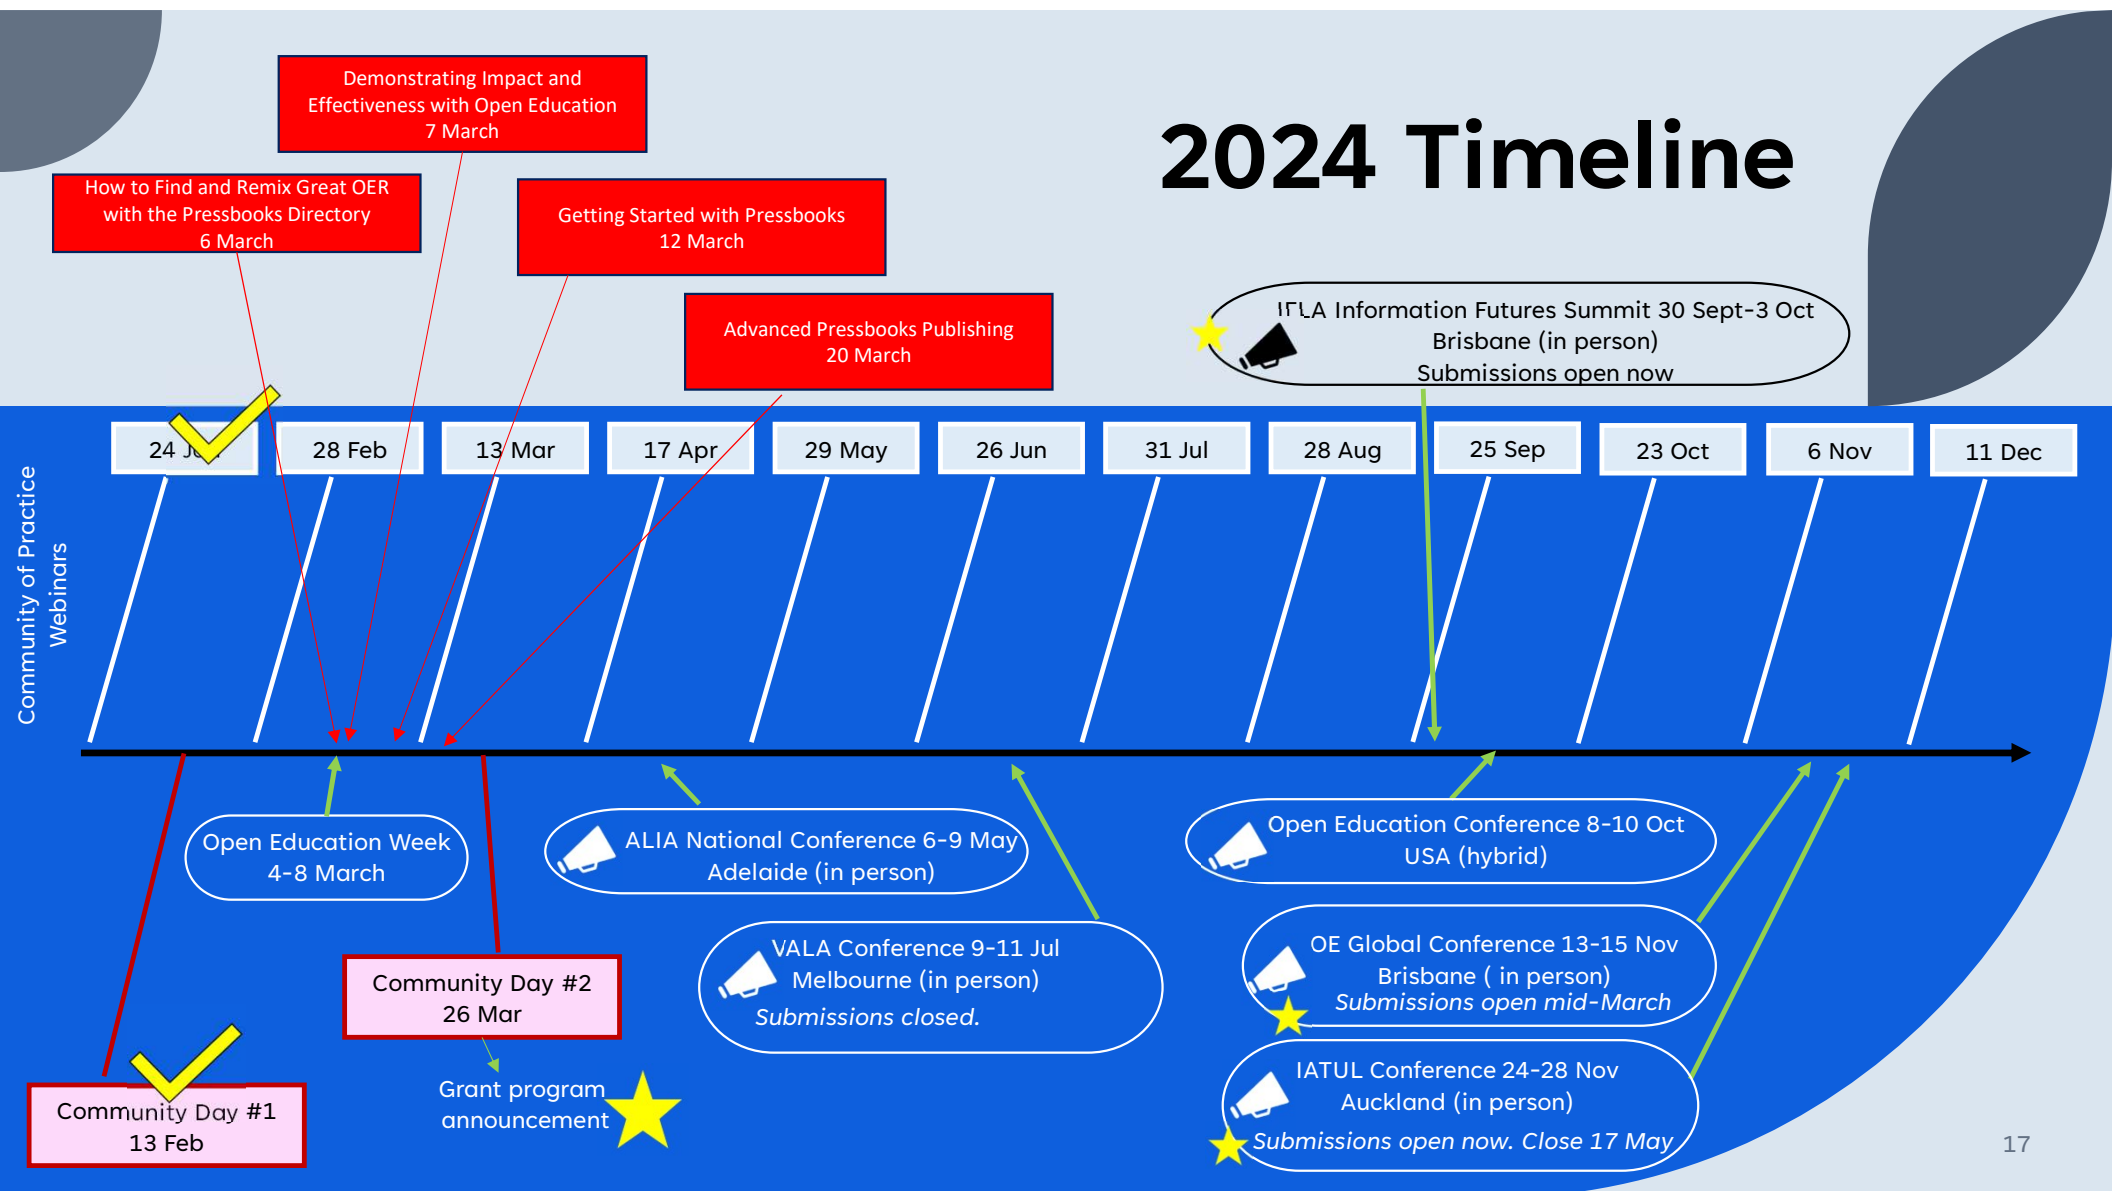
2024 Timeline

Demonstrating Impact and Effectiveness with Open Education
7 March

How to Find and Remix Great OER with the Pressbooks Directory
6 March

Getting Started with Pressbooks
12 March

Advanced Pressbooks Publishing
20 March

IFLA Information Futures Summit 30 Sept-3 Oct
Brisbane (in person)
Submissions open now

Community of Practice Webinars

24 Ja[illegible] | 28 Feb | 13 Mar | 17 Apr | 29 May | 26 Jun | 31 Jul | 28 Aug | 25 Sep | 23 Oct | 6 Nov | 11 Dec

Open Education Week
4-8 March

ALIA National Conference 6-9 May
Adelaide (in person)

Open Education Conference 8-10 Oct
USA (hybrid)

VALA Conference 9-11 Jul
Melbourne (in person)
Submissions closed.

OE Global Conference 13-15 Nov
Brisbane ( in person)
Submissions open mid-March

Community Day #2
26 Mar

Grant program announcement

IATUL Conference 24-28 Nov
Auckland (in person)
Submissions open now. Close 17 May

Community Day #1
13 Feb

17